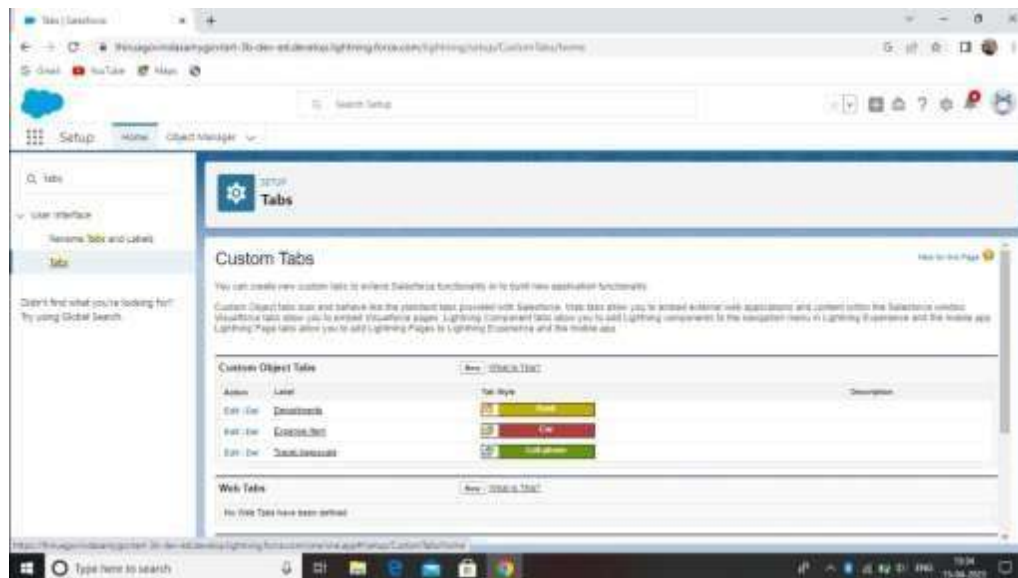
Tabs | Salesforce

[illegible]-dev-ed.develop.lightning.force.com/lightning/setup/CustomTabs/home

Gmail YouTube Maps

Search Setup

Setup Home Object Manager

Tabs

User Interface

Rename Tabs and Labels

Tabs

Didn't find what you're looking for? Try using Global Search.

SETUP
Tabs

Custom Tabs

Help for this Page

You can create new custom tabs to extend Salesforce functionality or to build new application functionality.

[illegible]

Custom Object Tabs New What Is This?

| Action | Label | Tab Style | Description |
|---|---|---|---|
| Edit \| Del | Documents | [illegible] | |
| Edit \| Del | Expense Item | Car | |
| Edit \| Del | Travel Approvals | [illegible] | |

Web Tabs New What Is This?

No Web Tabs have been defined

Type here to search

ENG
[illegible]